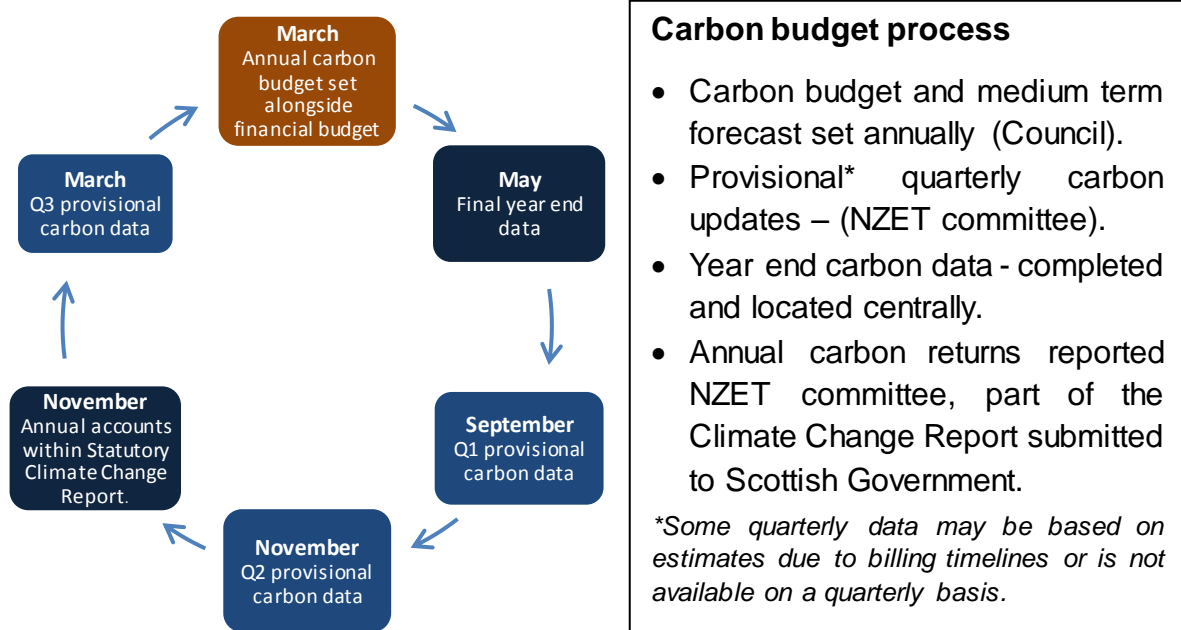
**March**
Annual carbon budget set alongside financial budget

**May**
Final year end data

**September**
Q1 provisional carbon data

**November**
Q2 provisional carbon data

**November**
Annual accounts within Statutory Climate Change Report.

**March**
Q3 provisional carbon data

**Carbon budget process**

- Carbon budget and medium term forecast set annually (Council).
- Provisional* quarterly carbon updates – (NZET committee).
- Year end carbon data - completed and located centrally.
- Annual carbon returns reported NZET committee, part of the Climate Change Report submitted to Scottish Government.

*\*Some quarterly data may be based on estimates due to billing timelines or is not available on a quarterly basis.*